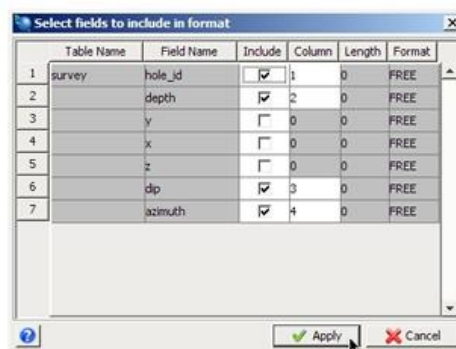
Select fields to include in format

|  | Table Name | Field Name | Include | Column | Length | Format |
|---|---|---|---|---|---|---|
| 1 | survey | hole_id | ☑ | 1 | 0 | FREE |
| 2 |  | depth | ☑ | 2 | 0 | FREE |
| 3 |  | y | ☐ | 0 | 0 | FREE |
| 4 |  | x | ☐ | 0 | 0 | FREE |
| 5 |  | z | ☐ | 0 | 0 | FREE |
| 6 |  | dip | ☑ | 3 | 0 | FREE |
| 7 |  | azimuth | ☑ | 4 | 0 | FREE |

Apply
Cancel